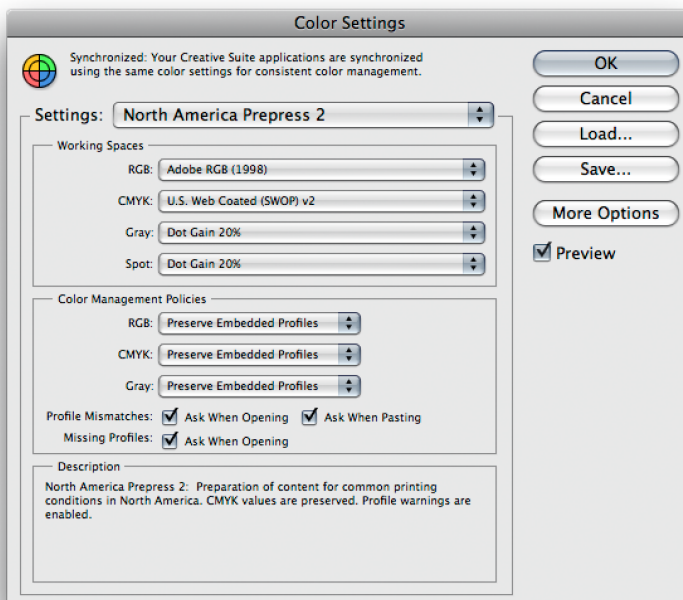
Color Settings

Synchronized: Your Creative Suite applications are synchronized using the same color settings for consistent color management.

Settings: North America Prepress 2

Working Spaces

RGB: Adobe RGB (1998)

CMYK: U.S. Web Coated (SWOP) v2

Gray: Dot Gain 20%

Spot: Dot Gain 20%

Color Management Policies

RGB: Preserve Embedded Profiles

CMYK: Preserve Embedded Profiles

Gray: Preserve Embedded Profiles

Profile Mismatches: Ask When Opening Ask When Pasting

Missing Profiles: Ask When Opening

Description

North America Prepress 2: Preparation of content for common printing conditions in North America. CMYK values are preserved. Profile warnings are enabled.

OK

Cancel

Load...

Save...

More Options

Preview